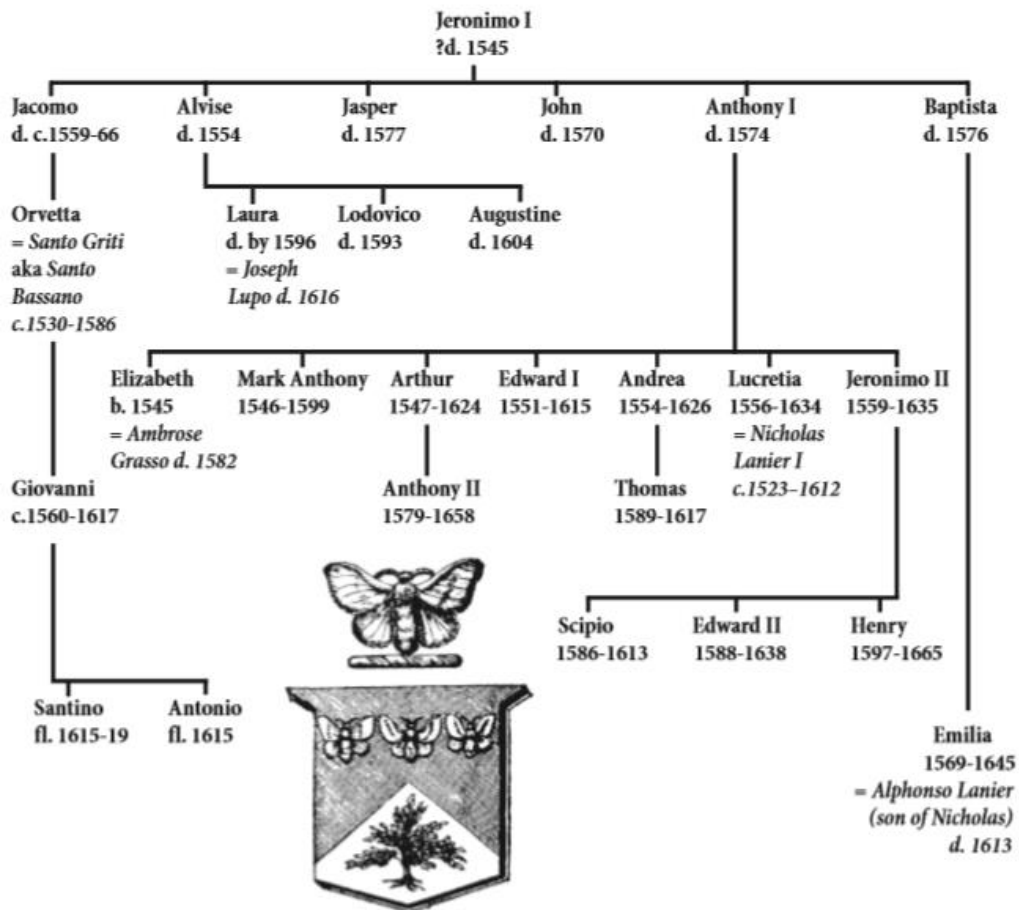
Jeronimo I
?d. 1545

Jacomo
d. c.1559-66

Alvise
d. 1554

Jasper
d. 1577

John
d. 1570

Anthony I
d. 1574

Baptista
d. 1576

Orvetta
= *Santo Griti* aka *Santo Bassano c.1530-1586*

Laura
d. by 1596
= *Joseph Lupo d. 1616*

Lodovico
d. 1593

Augustine
d. 1604

Elizabeth
b. 1545
= *Ambrose Grasso d. 1582*

Mark Anthony
1546-1599

Arthur
1547-1624

Edward I
1551-1615

Andrea
1554-1626

Lucretia
1556-1634
= *Nicholas Lanier I c.1523–1612*

Jeronimo II
1559-1635

Giovanni
c.1560-1617

Anthony II
1579-1658

Thomas
1589-1617

Scipio
1586-1613

Edward II
1588-1638

Henry
1597-1665

Santino
fl. 1615-19

Antonio
fl. 1615

Emilia
1569-1645
= *Alphonso Lanier (son of Nicholas) d. 1613*